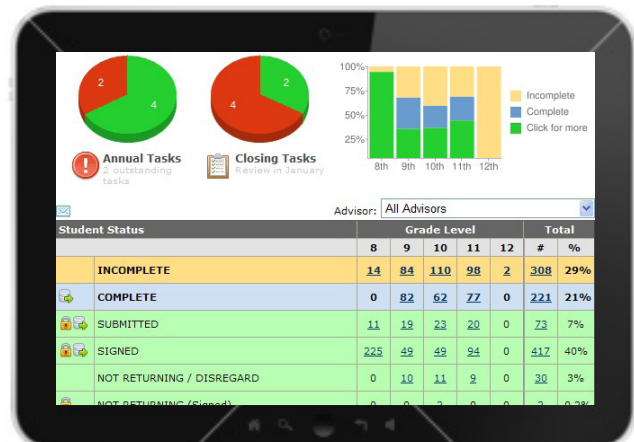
2
4
4
2

Annual Tasks
2 outstanding tasks

Closing Tasks
Review in January

100%
75%
50%
25%
8th 9th 10th 11th 12th

Incomplete
Complete
Click for more

Advisor: All Advisors

| Student Status | 8 | 9 | 10 | 11 | 12 | # | % |
|---|---|---|---|---|---|---|---|
| | Grade Level | | | | | Total | |
| INCOMPLETE | 14 | 84 | 110 | 98 | 2 | 308 | 29% |
| COMPLETE | 0 | 82 | 62 | 77 | 0 | 221 | 21% |
| SUBMITTED | 11 | 19 | 23 | 20 | 0 | 73 | 7% |
| SIGNED | 225 | 49 | 49 | 94 | 0 | 417 | 40% |
| NOT RETURNING / DISREGARD | 0 | 10 | 11 | 9 | 0 | 30 | 3% |
| NOT RETURNING (Signed) | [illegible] | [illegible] | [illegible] | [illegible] | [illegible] | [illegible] | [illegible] |